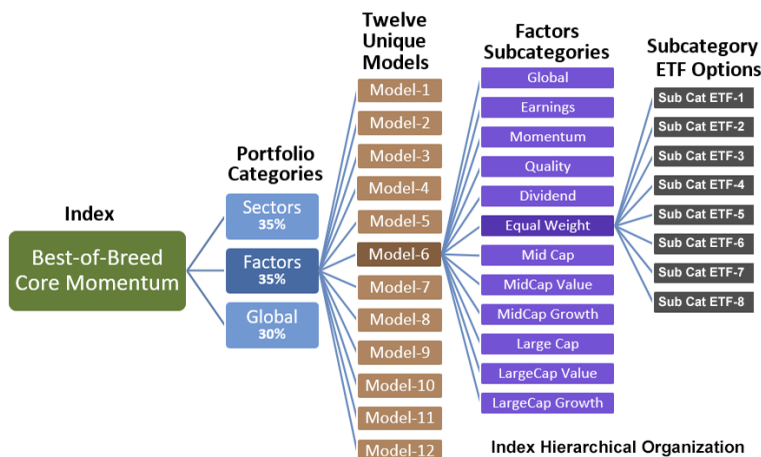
Index

Best-of-Breed Core Momentum

Portfolio Categories

Sectors 35%

Factors 35%

Global 30%

Twelve Unique Models

Model-1
Model-2
Model-3
Model-4
Model-5
Model-6
Model-7
Model-8
Model-9
Model-10
Model-11
Model-12

Factors Subcategories

Global
Earnings
Momentum
Quality
Dividend
Equal Weight
Mid Cap
MidCap Value
MidCap Growth
Large Cap
LargeCap Value
LargeCap Growth

Subcategory ETF Options

Sub Cat ETF-1
Sub Cat ETF-2
Sub Cat ETF-3
Sub Cat ETF-4
Sub Cat ETF-5
Sub Cat ETF-6
Sub Cat ETF-7
Sub Cat ETF-8

Index Hierarchical Organization